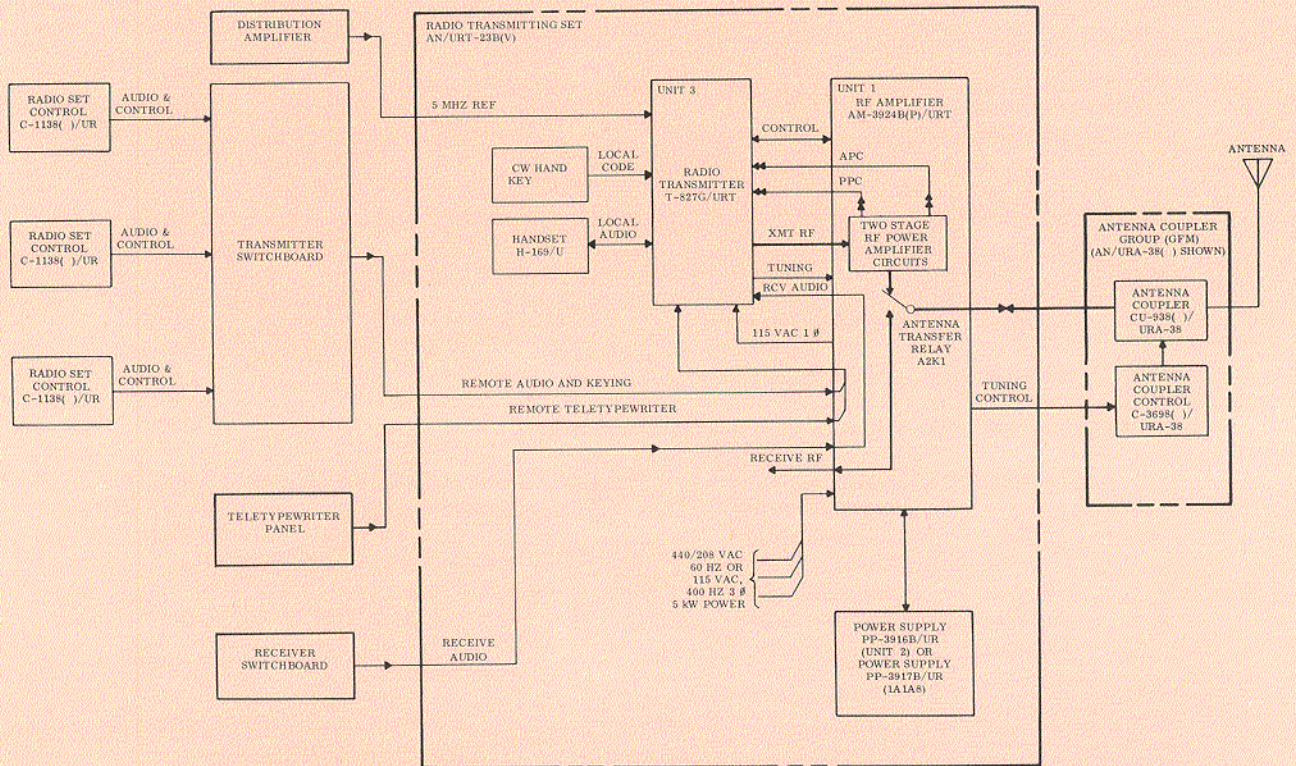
DISTRIBUTION AMPLIFIER

RADIO TRANSMITTING SET AN/URT-23B(V)

RADIO SET CONTROL C-1138( )/UR

AUDIO & CONTROL

RADIO SET CONTROL C-1138( )/UR

AUDIO & CONTROL

RADIO SET CONTROL C-1138( )/UR

AUDIO & CONTROL

TRANSMITTER SWITCHBOARD

5 MHZ REF

UNIT 3

RADIO TRANSMITTER T-827G/URT

CW HAND KEY

LOCAL CODE

HANDSET H-169/U

LOCAL AUDIO

CONTROL

APC

PPC

XMT RF

TUNING

RCV AUDIO

115 VAC 1 ø

UNIT 1 RF AMPLIFIER AM-3924B(P)/URT

TWO STAGE RF POWER AMPLIFIER CIRCUITS

ANTENNA TRANSFER RELAY A2K1

ANTENNA

ANTENNA COUPLER GROUP (GFM) (AN/URA-38( ) SHOWN)

ANTENNA COUPLER CU-938( )/ URA-38

ANTENNA COUPLER CONTROL C-3698( )/ URA-38

TUNING CONTROL

REMOTE AUDIO AND KEYING

REMOTE TELETYPEWRITER

RECEIVE RF

TELETYPEWRITER PANEL

440/208 VAC 60 HZ OR 115 VAC, 400 HZ 3 ø 5 kW POWER

RECEIVER SWITCHBOARD

RECEIVE AUDIO

POWER SUPPLY PP-3916B/UR (UNIT 2) OR POWER SUPPLY PP-3917B/UR (1A1A8)